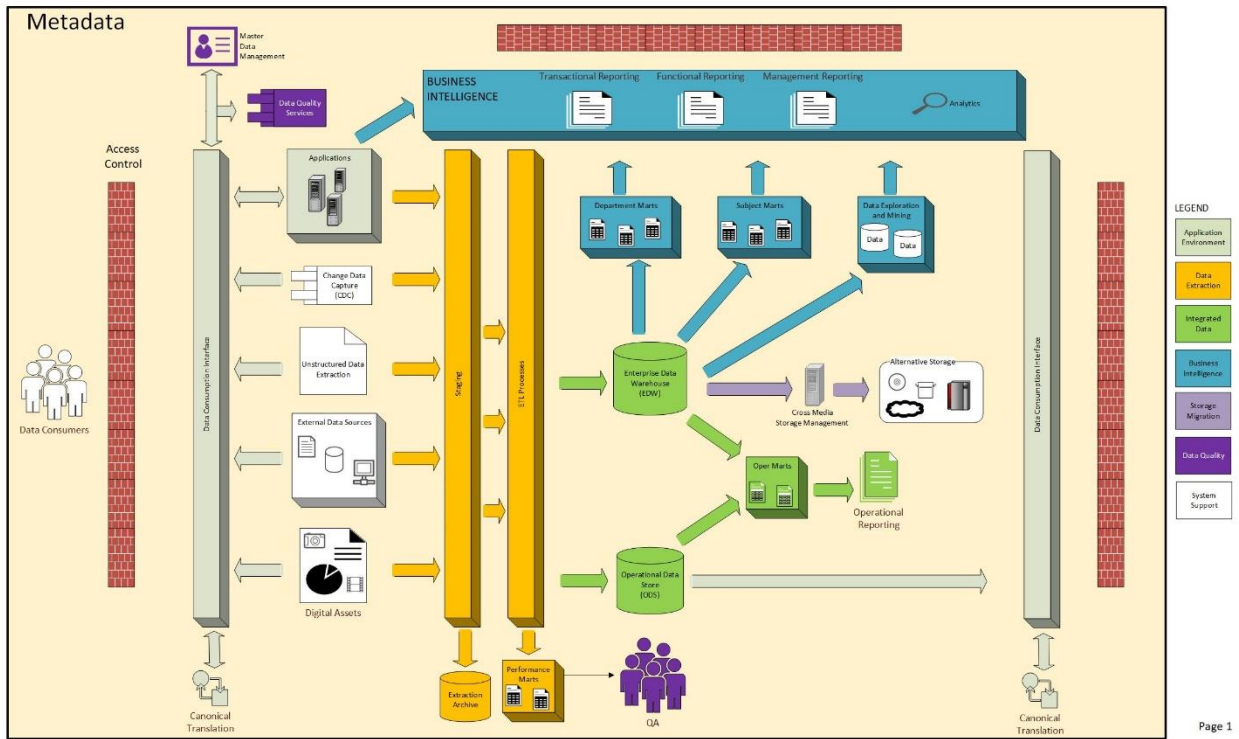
Metadata

Master Data Management

Data Quality Services

BUSINESS INTELLIGENCE

Transactional Reporting

Functional Reporting

Management Reporting

Analytics

Access Control

Data Consumers

Data Consumption Interface

Applications

Change Data Capture (CDC)

Unstructured Data Extraction

External Data Sources

Digital Assets

Staging

ETL Processes

Department Marts

Subject Marts

Data Exploration and Mining

Data

Data

Enterprise Data Warehouse (EDW)

Cross Media Storage Management

Alternative Storage

Oper Marts

Operational Reporting

Operational Data Store (ODS)

Extraction Archive

Performance Marts

QA

Canonical Translation

Data Consumption Interface

Canonical Translation

LEGEND

Application Environment

Data Extraction

Integrated Data

Business Intelligence

Storage Migration

Data Quality

System Support

Page 1